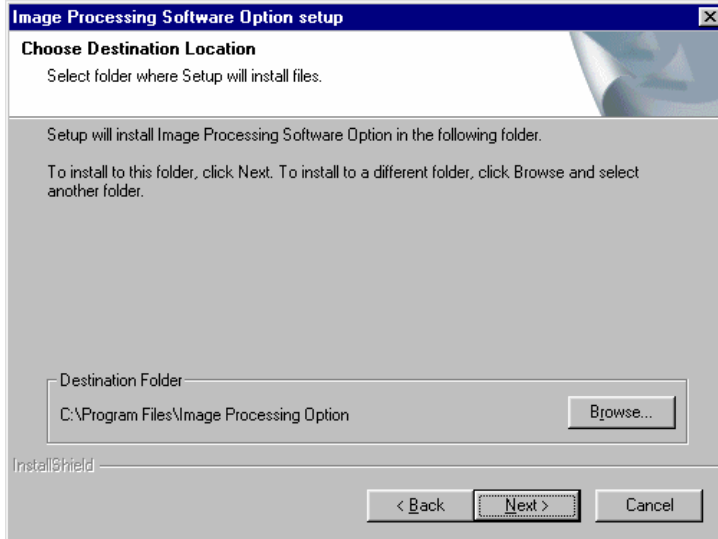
Image Processing Software Option setup

Choose Destination Location

Select folder where Setup will install files.

Setup will install Image Processing Software Option in the following folder.

To install to this folder, click Next. To install to a different folder, click Browse and select another folder.

Destination Folder

C:\Program Files\Image Processing Option

Browse...

InstallShield

< Back

Next >

Cancel